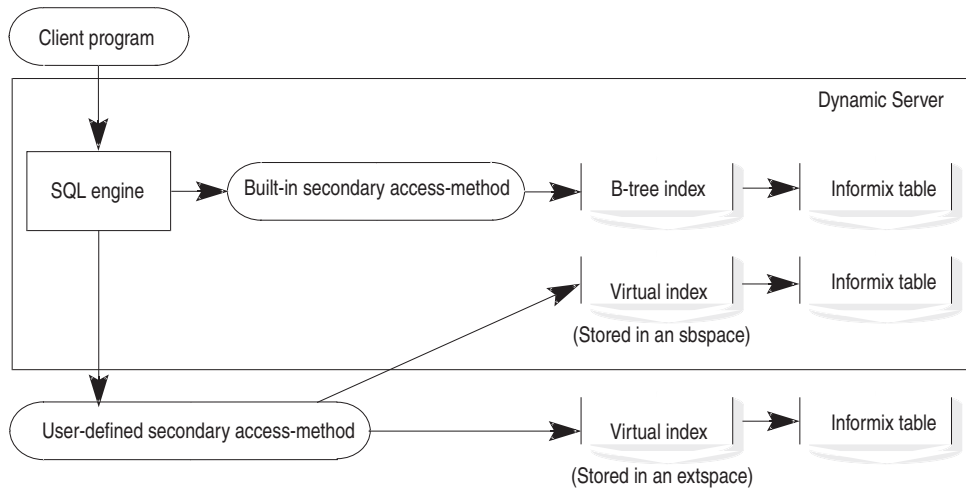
Client program

Dynamic Server

SQL engine

Built-in secondary access-method

B-tree index

Informix table

Virtual index

Informix table

(Stored in an sbspace)

User-defined secondary access-method

Virtual index

Informix table

(Stored in an extspace)